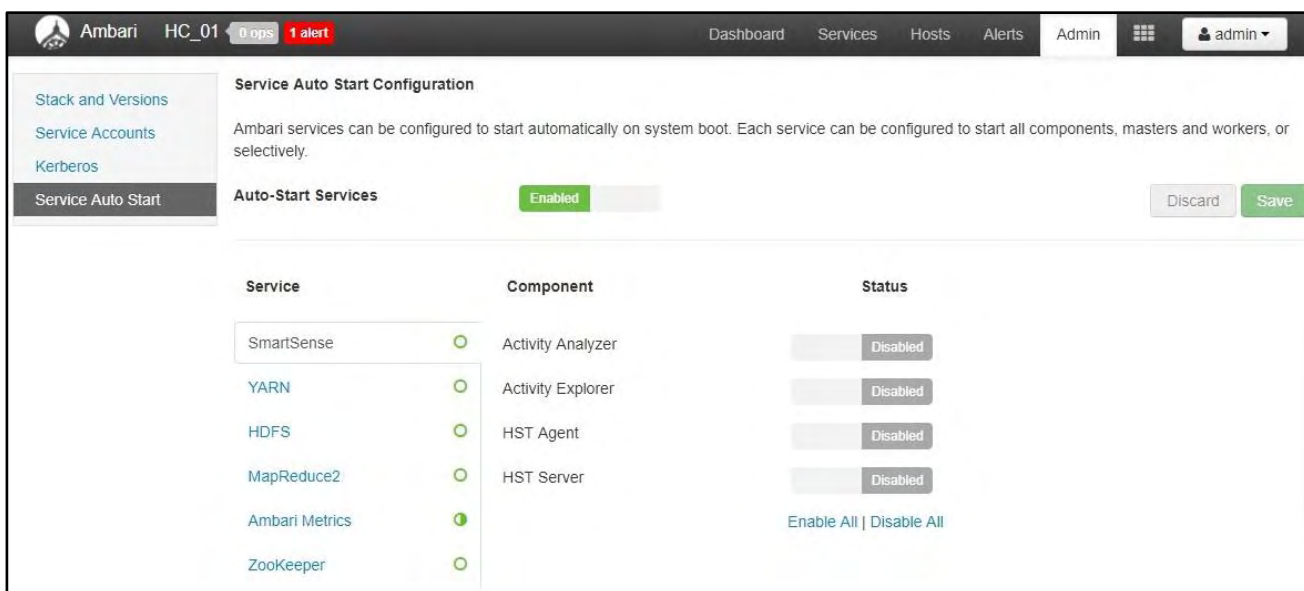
Ambari HC_01 0 ops 1 alert

Dashboard Services Hosts Alerts Admin admin

Stack and Versions
Service Accounts
Kerberos
Service Auto Start

Service Auto Start Configuration

Ambari services can be configured to start automatically on system boot. Each service can be configured to start all components, masters and workers, or selectively.

Auto-Start Services Enabled

Discard Save

| Service | Component | Status |
|---|---|---|
| SmartSense | Activity Analyzer | Disabled |
| YARN | Activity Explorer | Disabled |
| HDFS | HST Agent | Disabled |
| MapReduce2 | HST Server | Disabled |
| Ambari Metrics | | Enable All \| Disable All |
| ZooKeeper | | |